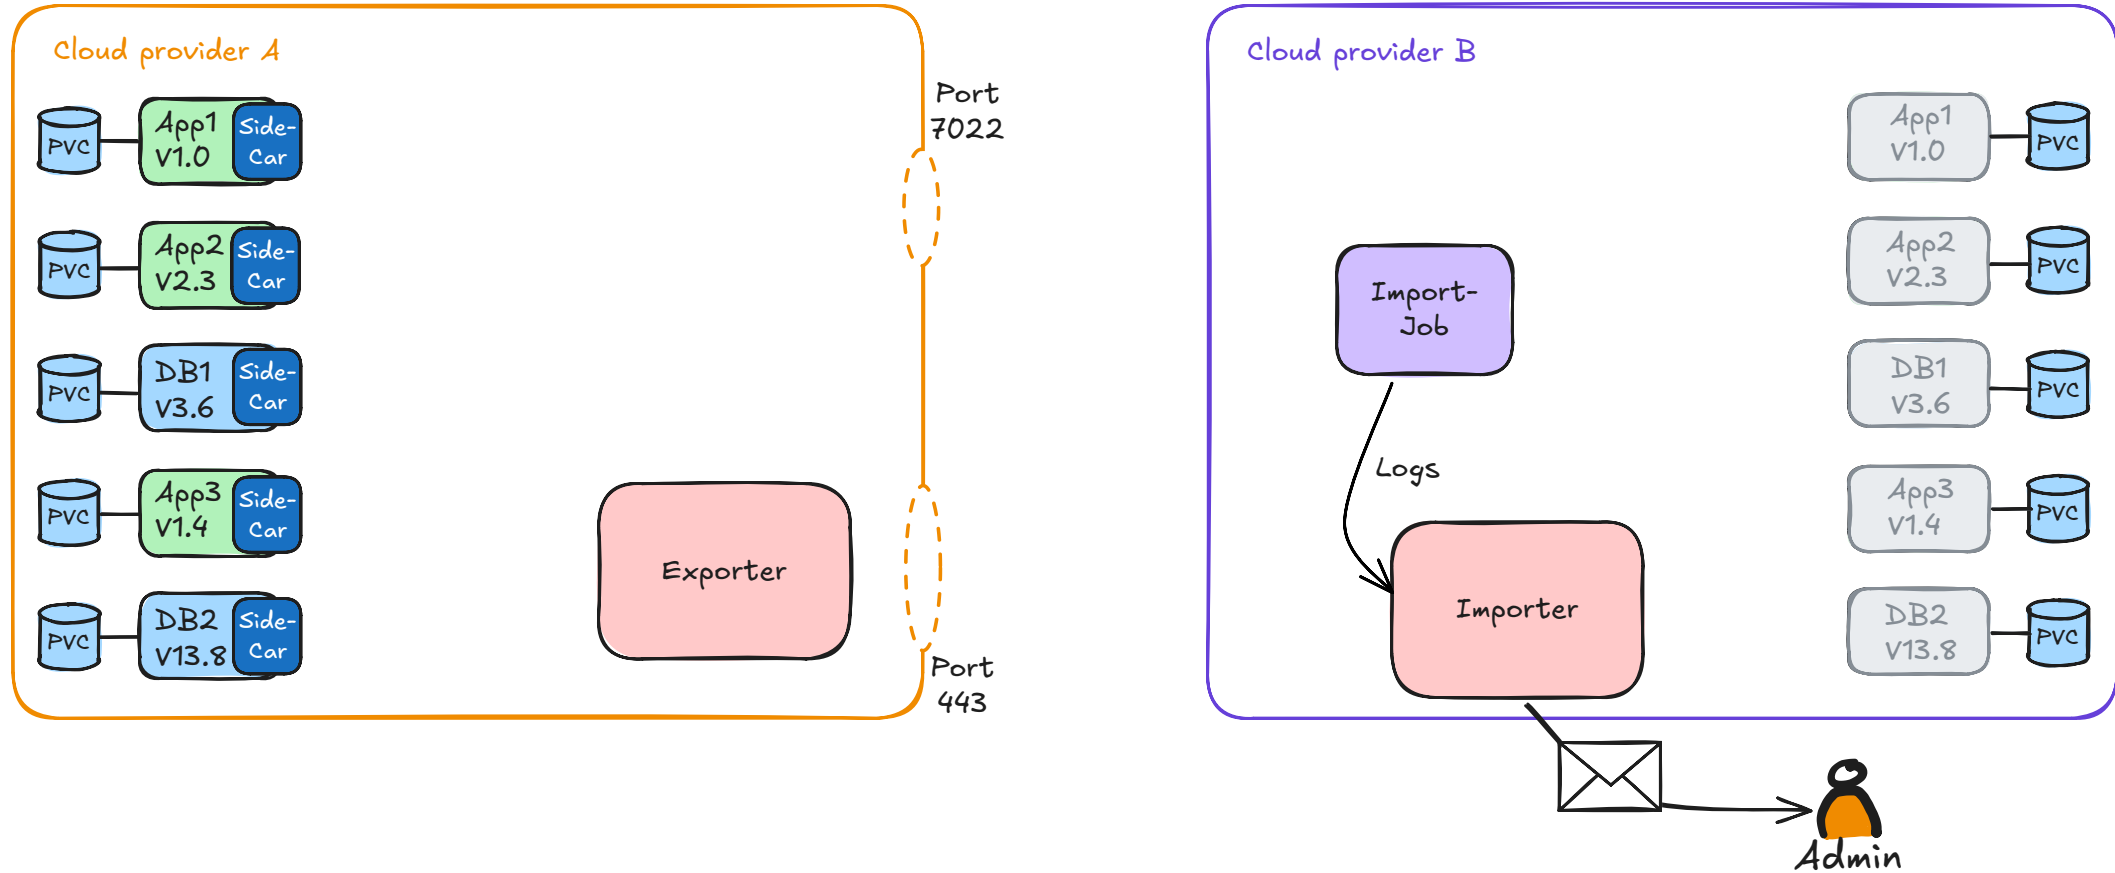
Cloud provider A

PVC
App1 V1.0
Side-Car

PVC
App2 V2.3
Side-Car

PVC
DB1 V3.6
Side-Car

PVC
App3 V1.4
Side-Car

PVC
DB2 V13.8
Side-Car

Exporter

Port 7022

Port 443

Cloud provider B

Import-Job

Logs

Importer

App1 V1.0
PVC

App2 V2.3
PVC

DB1 V3.6
PVC

App3 V1.4
PVC

DB2 V13.8
PVC

Admin